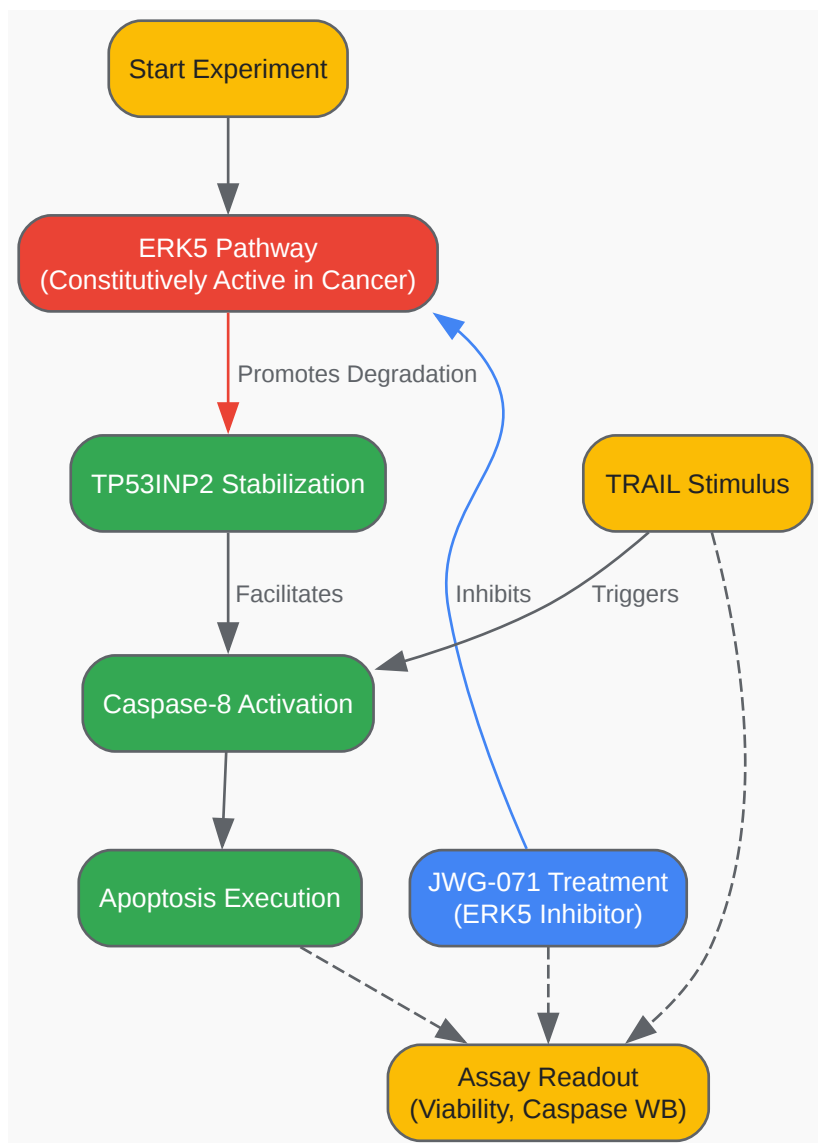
Start Experiment

ERK5 Pathway
(Constitutively Active in Cancer)

Promotes Degradation

TP53INP2 Stabilization

TRAIL Stimulus

Facilitates

Inhibits

Triggers

Caspase-8 Activation

Apoptosis Execution

JWG-071 Treatment
(ERK5 Inhibitor)

Assay Readout
(Viability, Caspase WB)